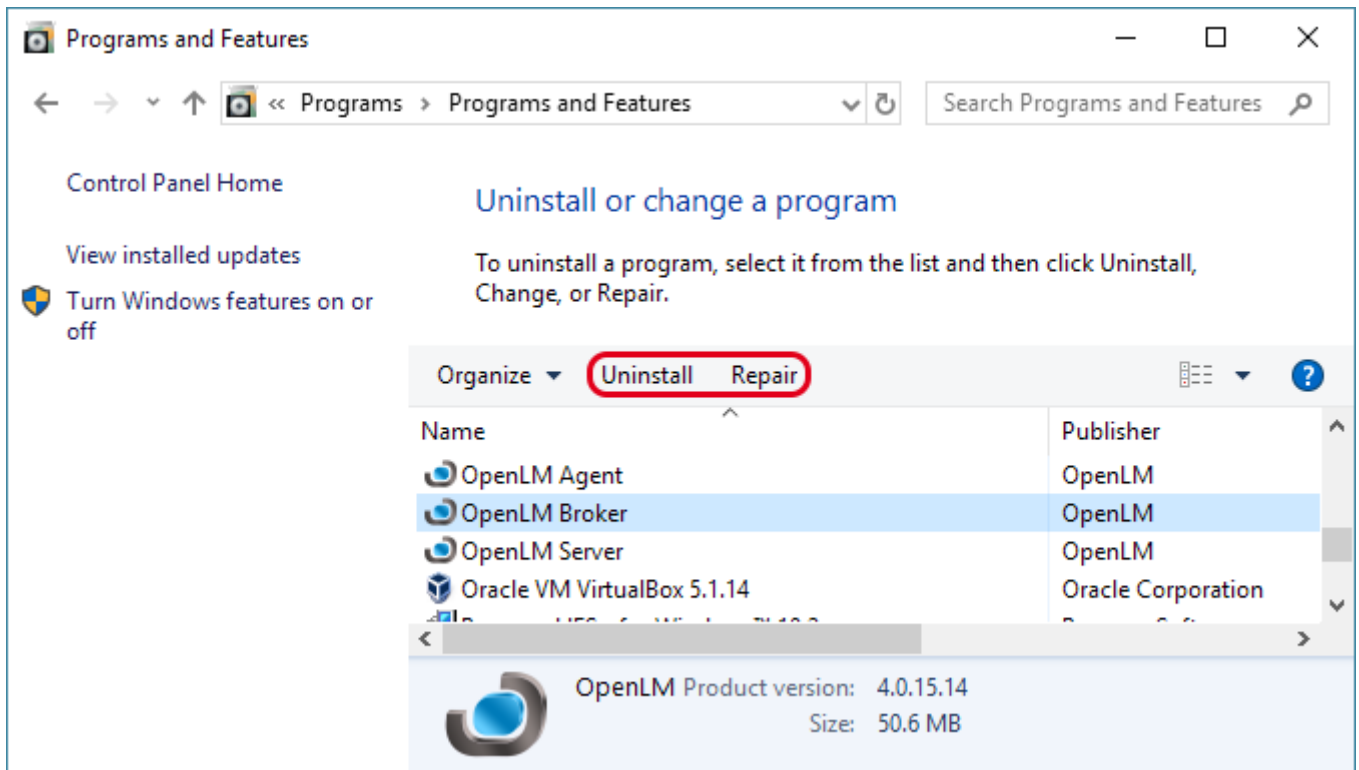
Programs and Features

« Programs › Programs and Features

Search Programs and Features

Control Panel Home

View installed updates

Turn Windows features on or off

Uninstall or change a program

To uninstall a program, select it from the list and then click Uninstall, Change, or Repair.

Organize ▾ Uninstall Repair

| Name | Publisher |
|---|---|
| OpenLM Agent | OpenLM |
| OpenLM Broker | OpenLM |
| OpenLM Server | OpenLM |
| Oracle VM VirtualBox 5.1.14 | Oracle Corporation |
| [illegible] | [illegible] |

OpenLM Product version: 4.0.15.14
Size: 50.6 MB